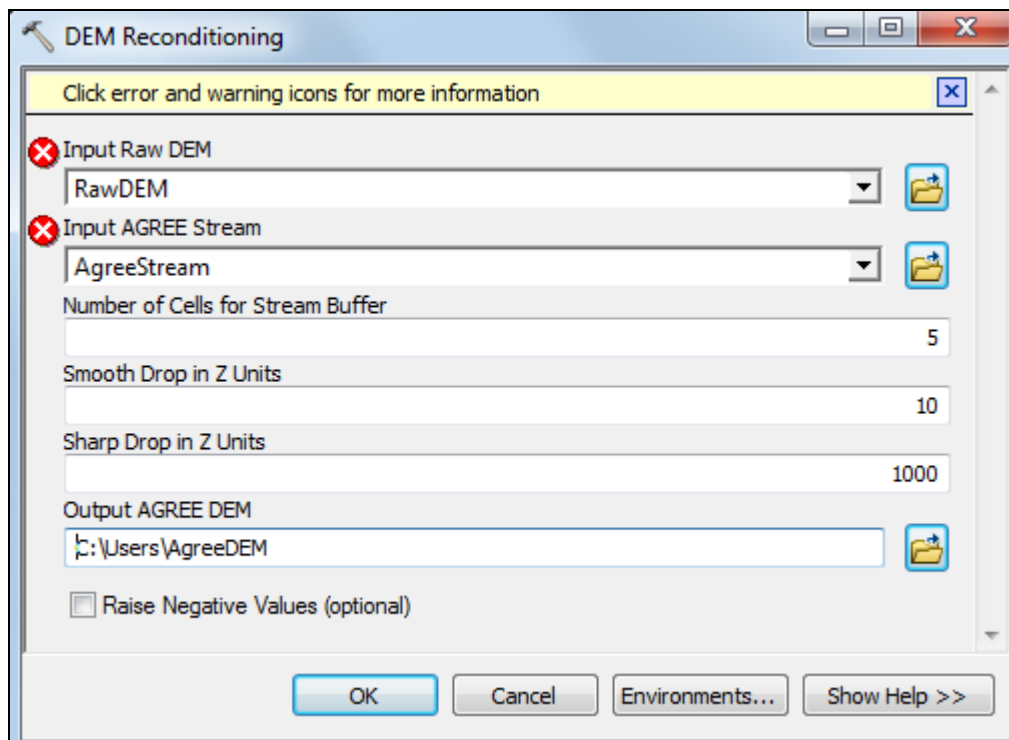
DEM Reconditioning

Click error and warning icons for more information

Input Raw DEM

RawDEM

Input AGREE Stream

AgreeStream

Number of Cells for Stream Buffer

5

Smooth Drop in Z Units

10

Sharp Drop in Z Units

1000

Output AGREE DEM

C:\Users\AgreeDEM

Raise Negative Values (optional)

OK

Cancel

Environments...

Show Help >>